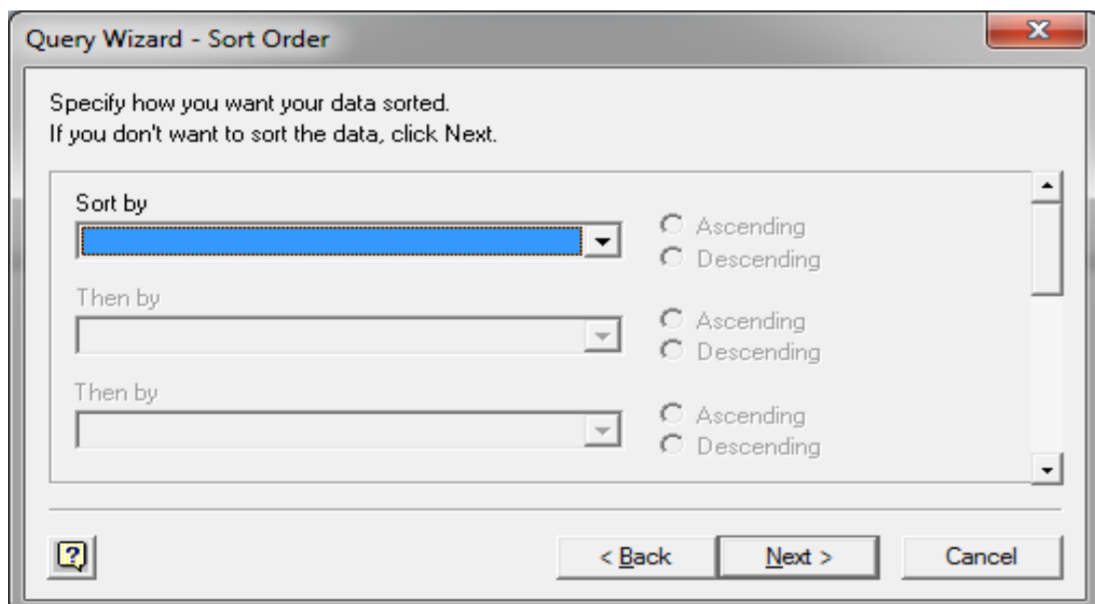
Query Wizard - Sort Order

Specify how you want your data sorted.
If you don't want to sort the data, click Next.

Sort by

Ascending
Descending

Then by

Ascending
Descending

Then by

Ascending
Descending

?

< Back

Next >

Cancel